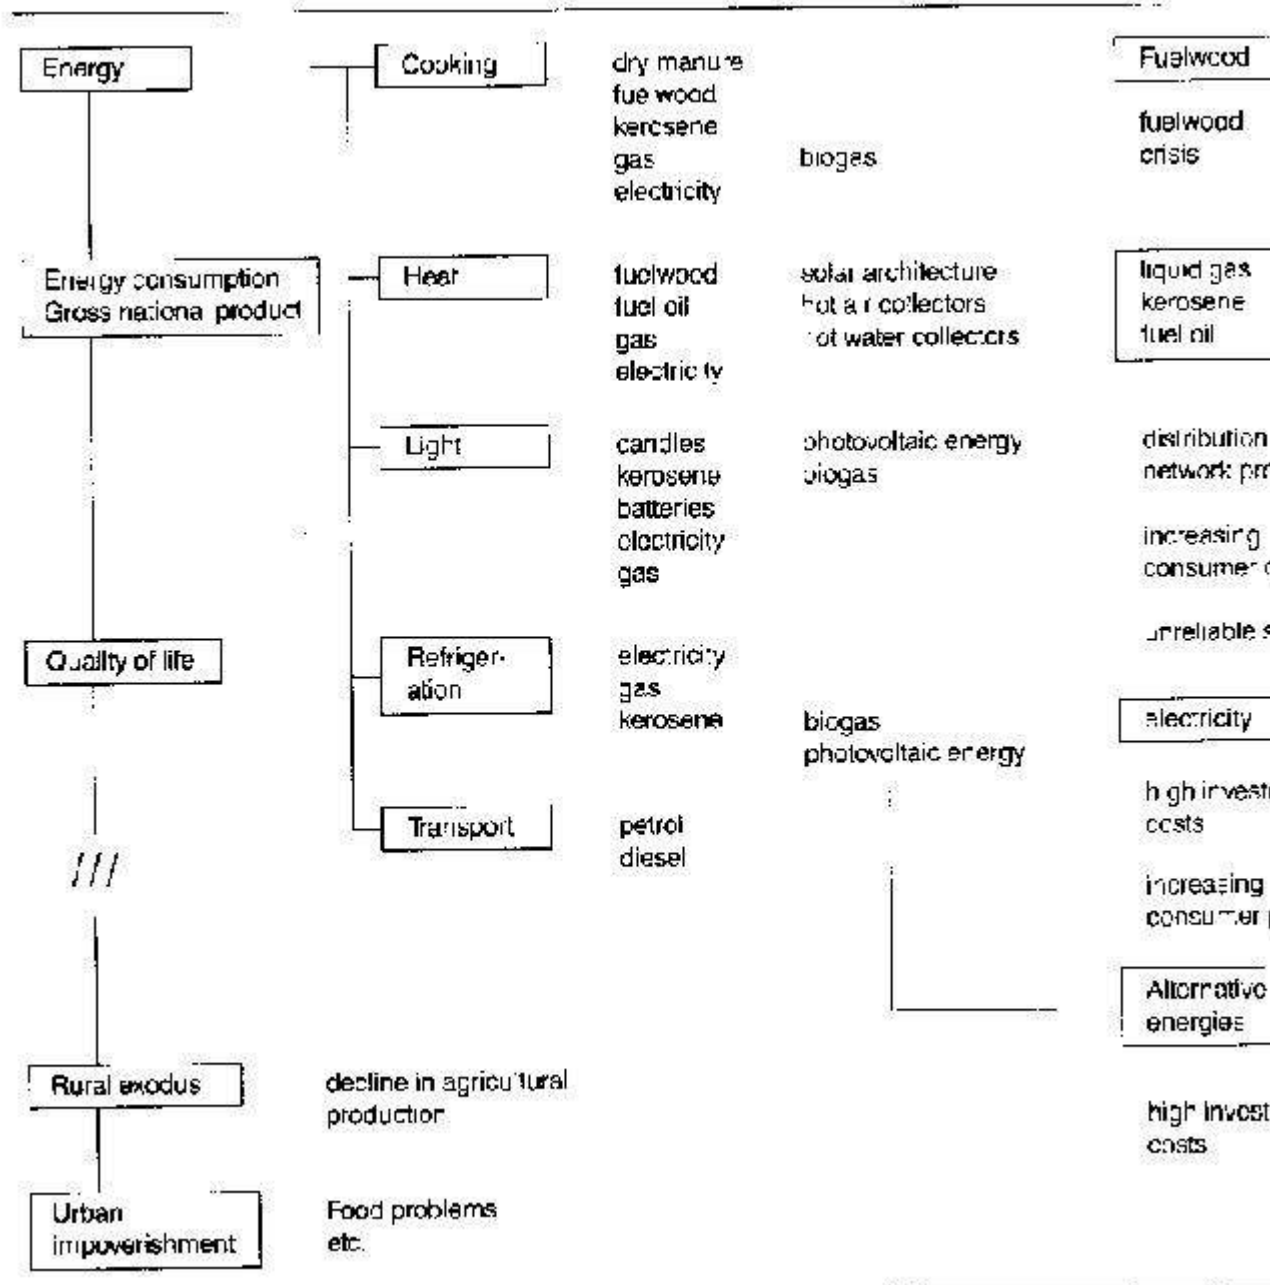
Energy

Cooking

dry manure
fue wood
kerosene
gas
electricity

biogas

Fuelwood

fuelwood
crisis

Energy consumption
Gross nationa product

Heat

fuelwood
fuel oil
gas
electric ty

solar architecture
hot a r collectors
hot water collectors

liquid gas
kerosene
fuel oil

Light

candles
kerosene
batteries
electricity
gas

photovoltaic energy
biogas

distribution
network pr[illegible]

increasing
consumer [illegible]

unreliable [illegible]

Quality of life

Refriger-
ation

electricity
gas
kerosene

biogas
photovoltaic energy

electricity

high investm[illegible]
costs

increasing
consumer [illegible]

Transport

petrol
diesel

///

Alternative
energies

high invest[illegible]
costs

Rural exodus

decline in agricultural
production

Urban
impoverishment

Food problems
etc.